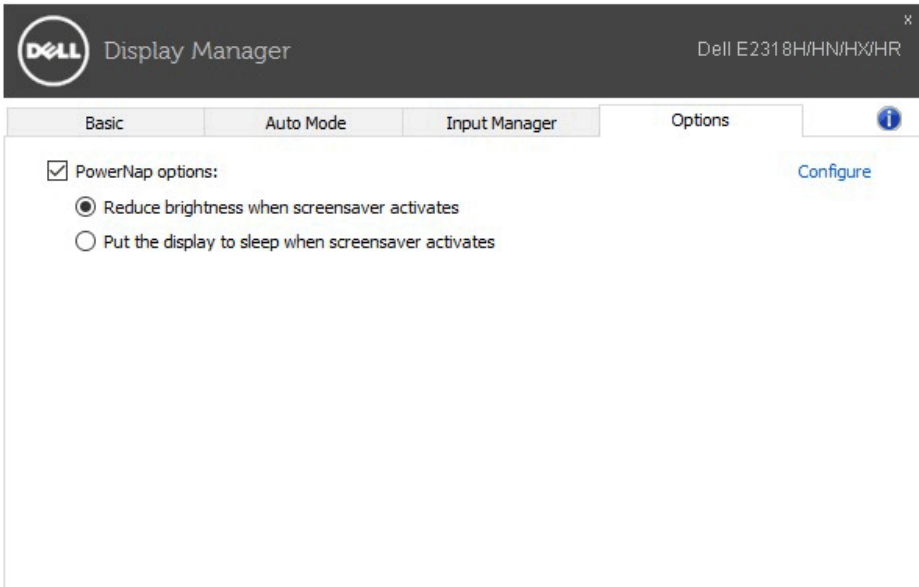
DELL Display Manager

Dell E2318H/HN/HX/HR

x

Basic

Auto Mode

Input Manager

Options

PowerNap options:

Configure

Reduce brightness when screensaver activates

Put the display to sleep when screensaver activates